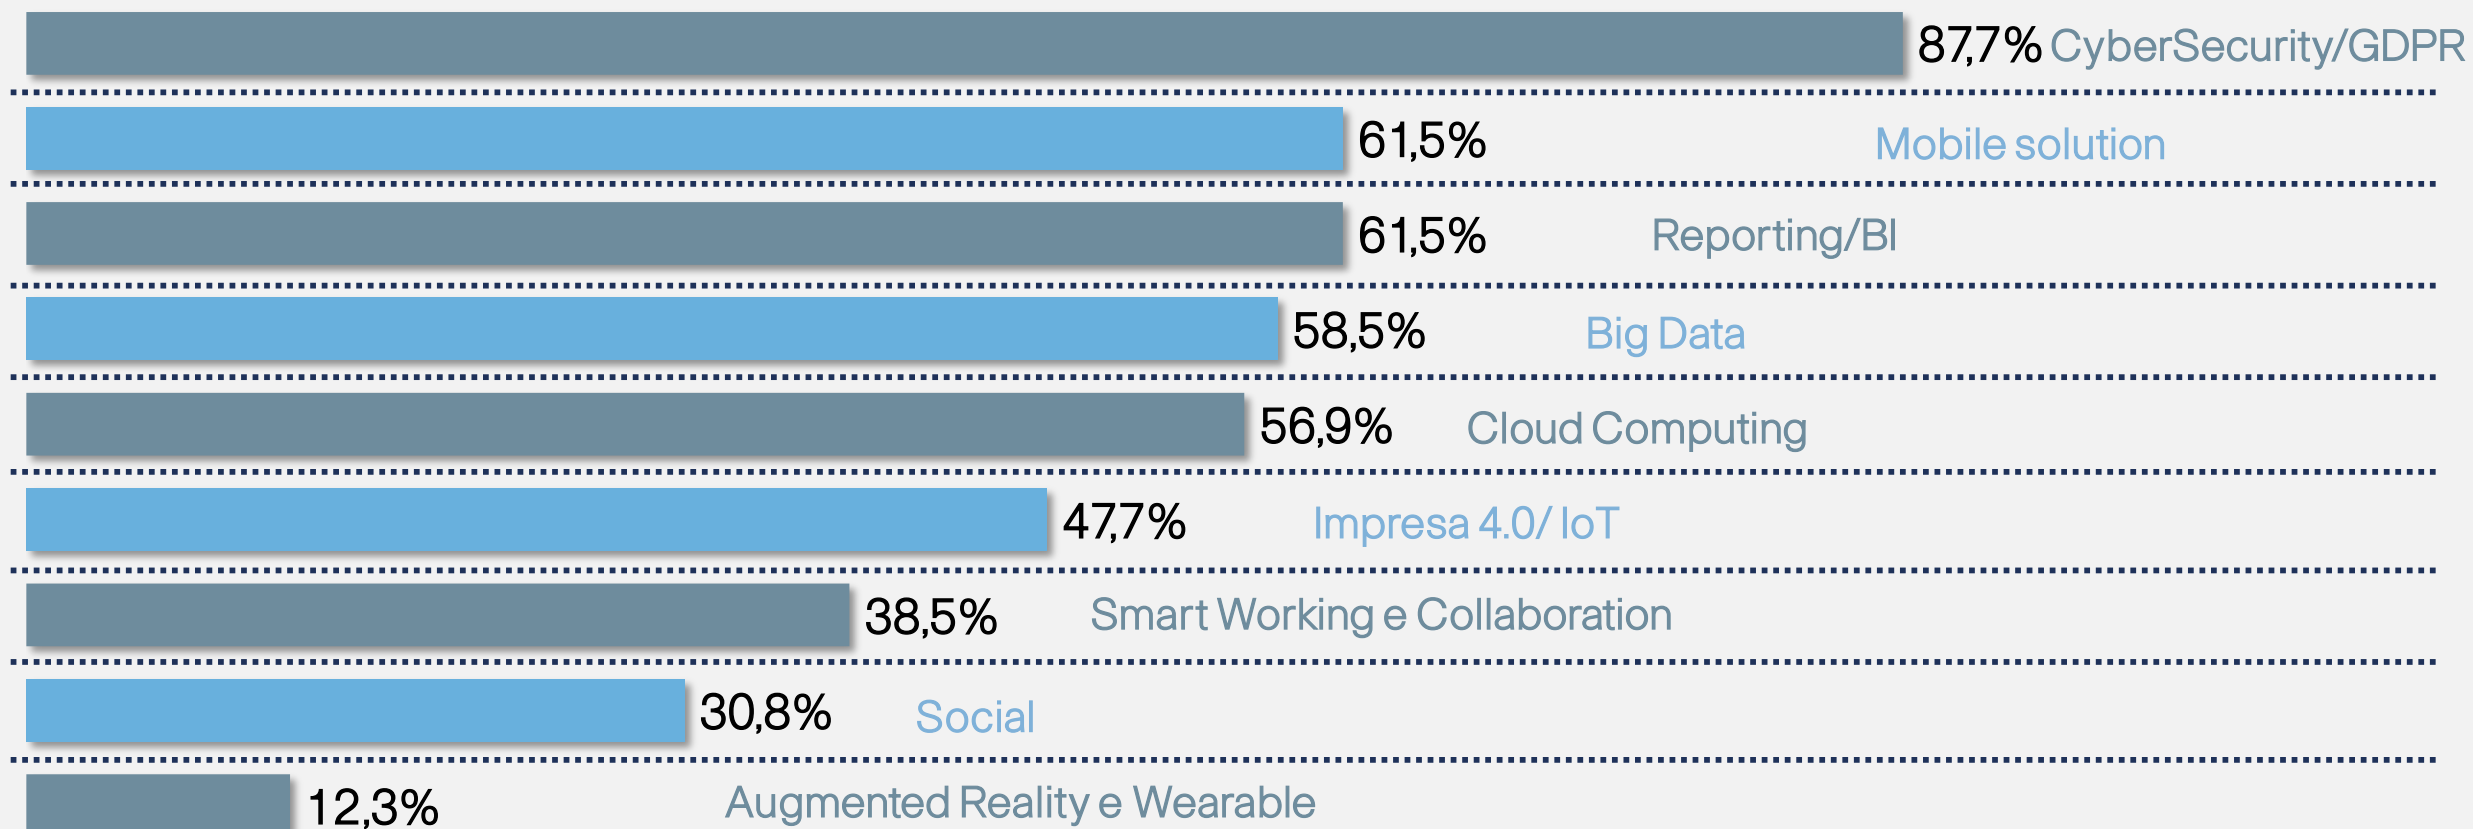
87,7% CyberSecurity/GDPR

61,5% Mobile solution

61,5% Reporting/BI

58,5% Big Data

56,9% Cloud Computing

47,7% Impresa 4.0/ IoT

38,5% Smart Working e Collaboration

30,8% Social

12,3% Augmented Reality e Wearable